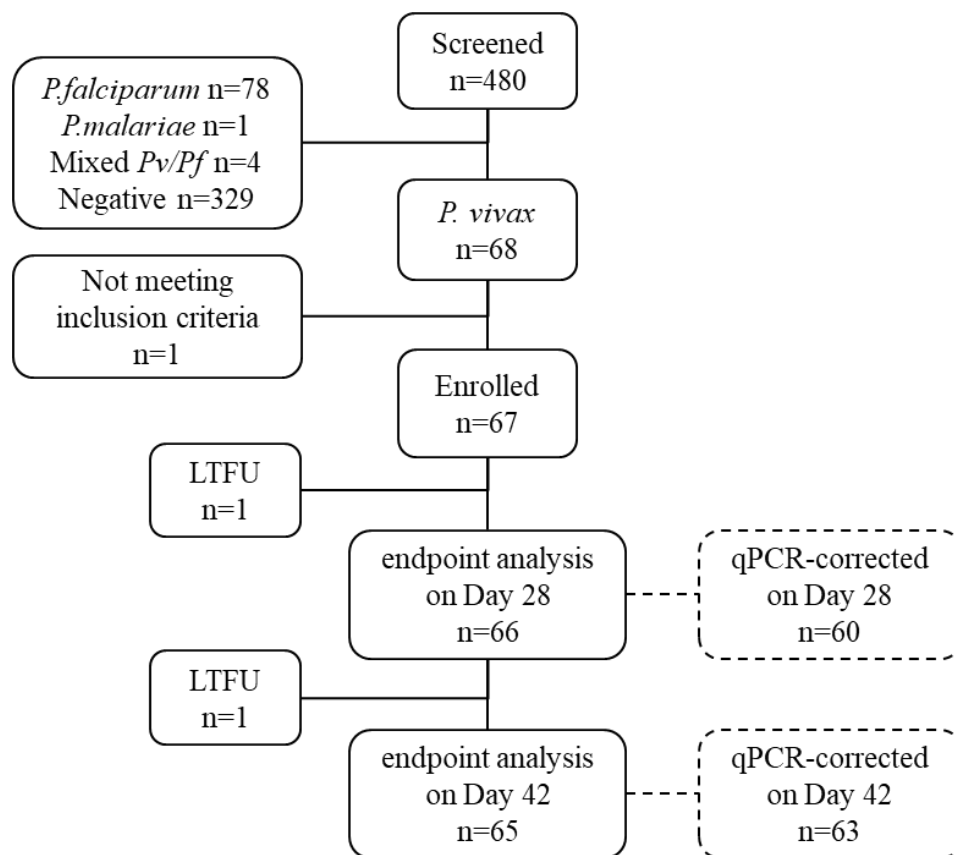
Screened
n=480

P.falciparum n=78
P.malariae n=1
Mixed Pv/Pf n=4
Negative n=329

P. vivax
n=68

Not meeting inclusion criteria
n=1

Enrolled
n=67

LTFU
n=1

endpoint analysis on Day 28
n=66

qPCR-corrected on Day 28
n=60

LTFU
n=1

endpoint analysis on Day 42
n=65

qPCR-corrected on Day 42
n=63